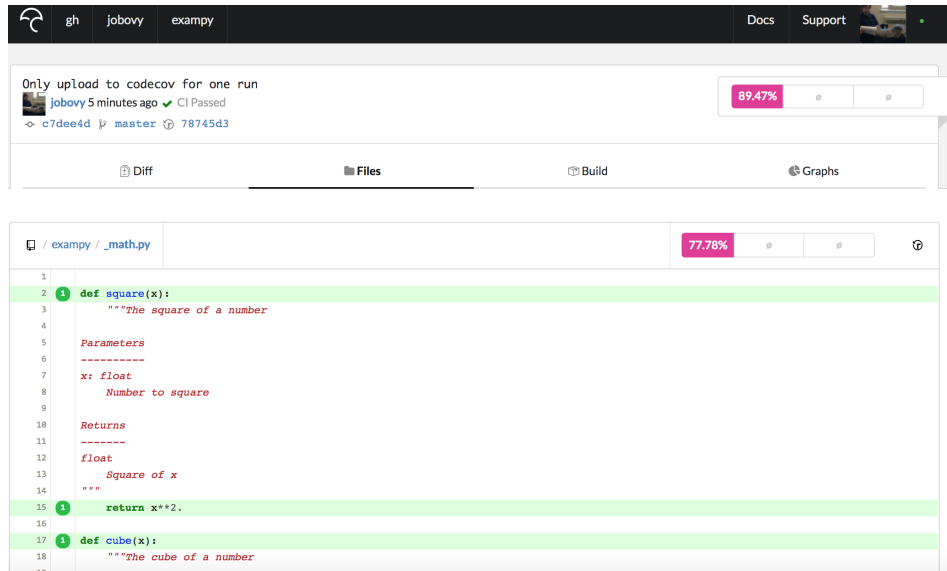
gh jobovy exampy Docs Support

Only upload to codecov for one run
jobovy 5 minutes ago ✓ CI Passed
c7dee4d master 78745d3

89.47% ø ø

Diff Files Build Graphs

exampy / _math.py

77.78% ø ø

1
2 1 def square(x):
3 """The square of a number
4
5 Parameters
6 ----------
7 x: float
8 Number to square
9
10 Returns
11 -------
12 float
13 Square of x
14 """
15 1 return x**2.
16
17 1 def cube(x):
18 """The cube of a number